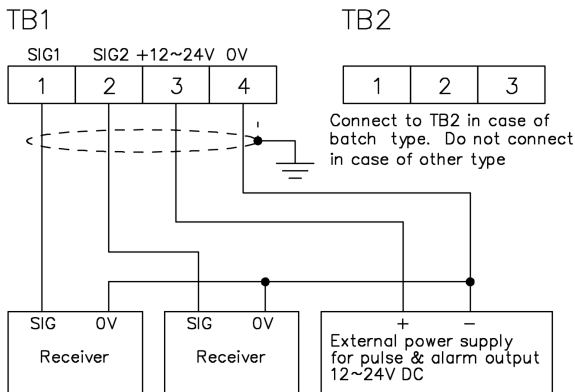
TB1

SIG1 SIG2 +12~24V 0V

1 2 3 4

TB2

1 2 3

Connect to TB2 in case of batch type. Do not connect in case of other type

SIG 0V
Receiver

SIG 0V
Receiver

+ −
External power supply for pulse & alarm output 12~24V DC